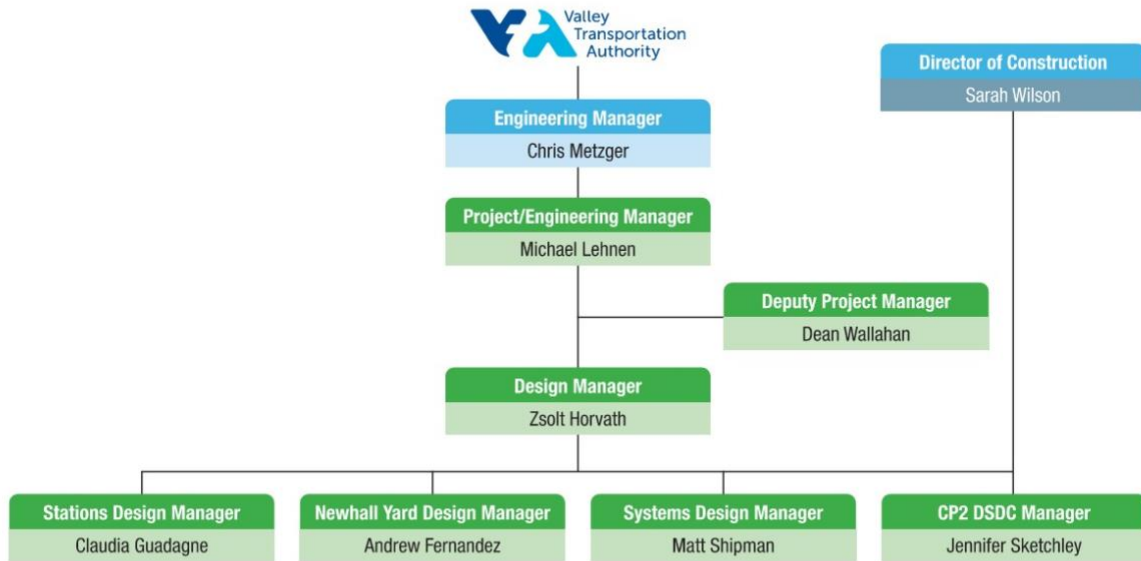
Valley Transportation Authority

Director of Construction
Sarah Wilson

Engineering Manager
Chris Metzger

Project/Engineering Manager
Michael Lehnen

Deputy Project Manager
Dean Wallahan

Design Manager
Zsolt Horvath

Stations Design Manager
Claudia Guadagne

Newhall Yard Design Manager
Andrew Fernandez

Systems Design Manager
Matt Shipman

CP2 DSDC Manager
Jennifer Sketchley